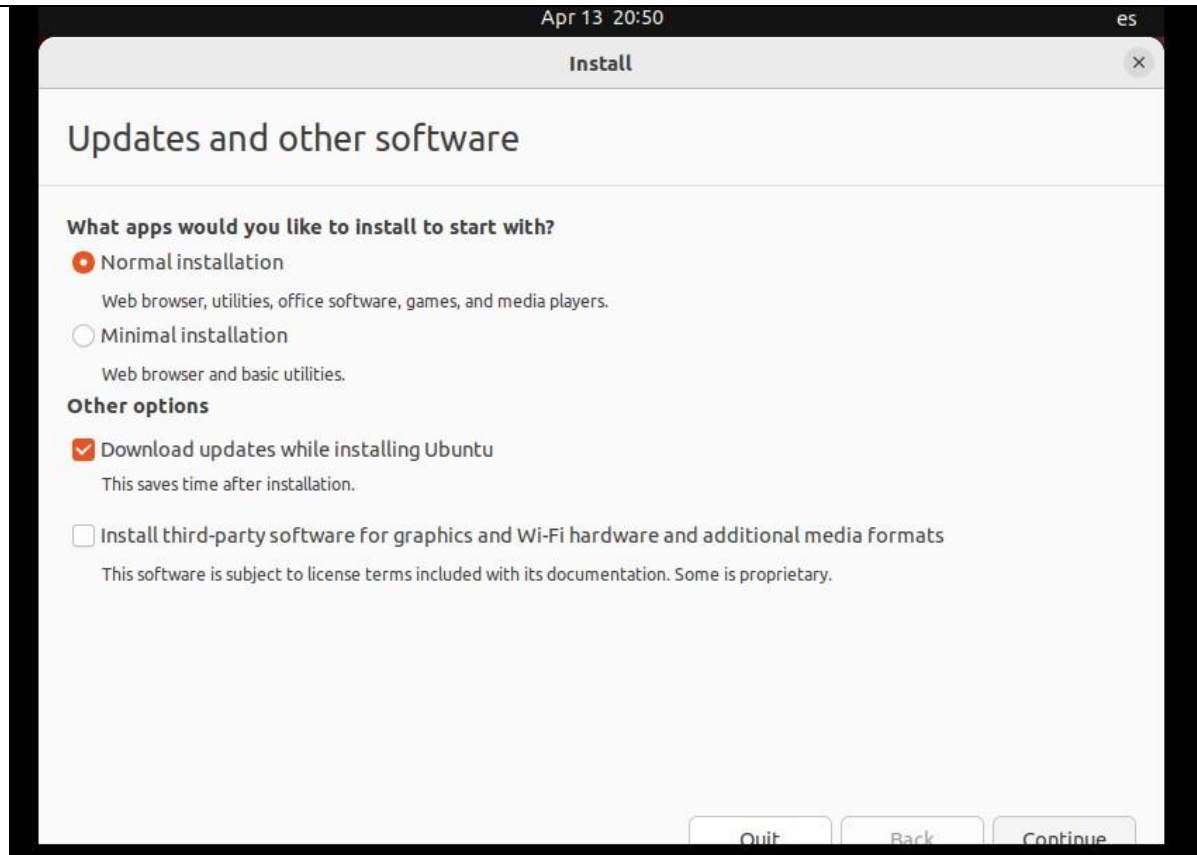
Apr 13 20:50

es

Install

×

Updates and other software

What apps would you like to install to start with?

Normal installation

Web browser, utilities, office software, games, and media players.

Minimal installation

Web browser and basic utilities.

Other options

Download updates while installing Ubuntu

This saves time after installation.

Install third-party software for graphics and Wi-Fi hardware and additional media formats

This software is subject to license terms included with its documentation. Some is proprietary.

Quit

Back

Continue